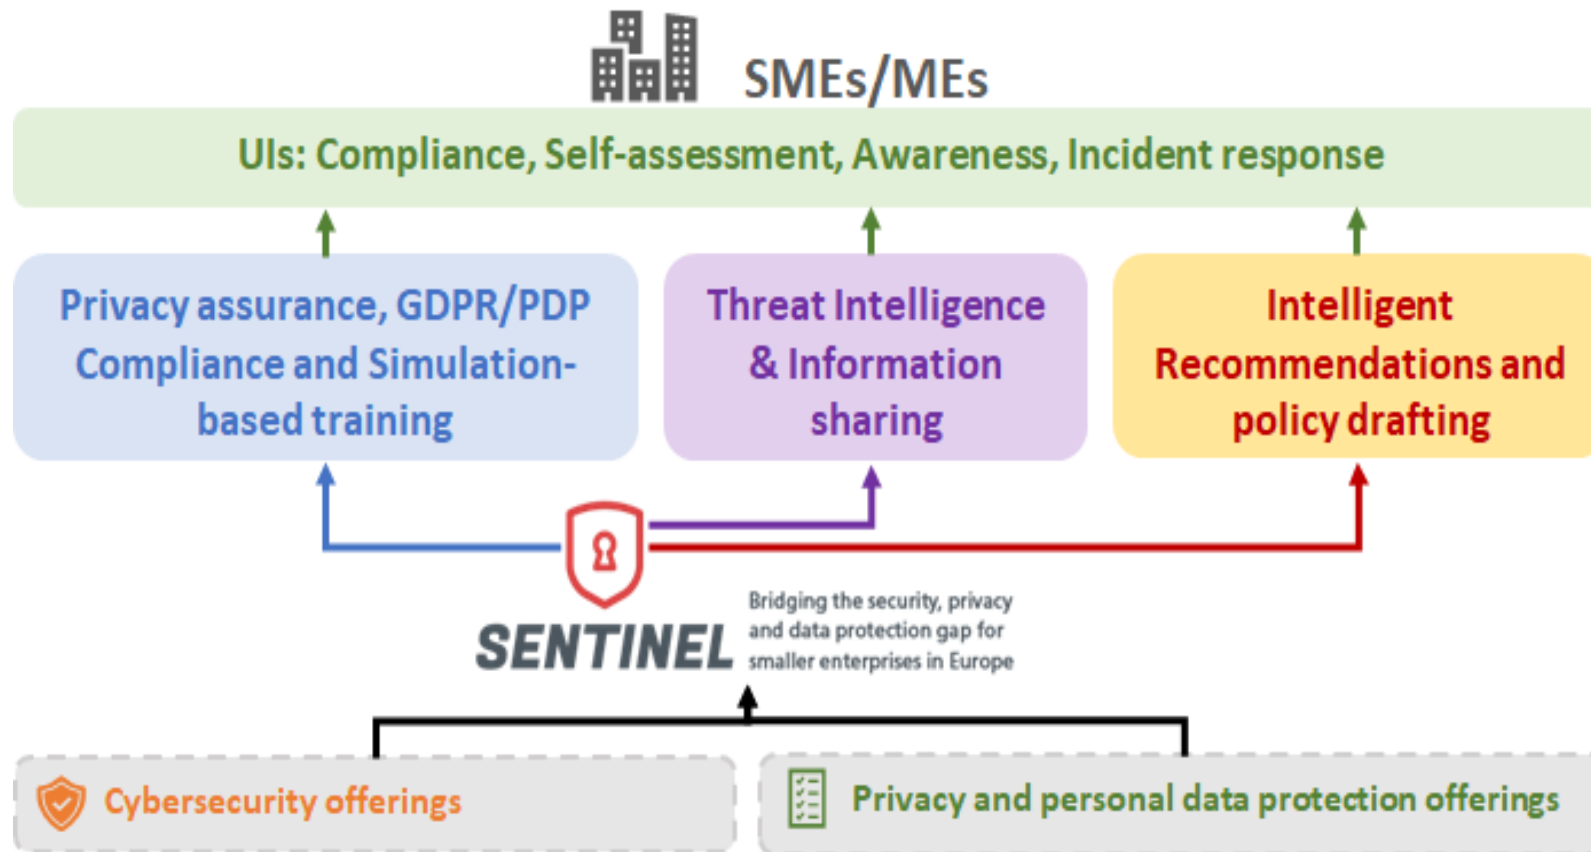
SMEs/MEs

UIs: Compliance, Self-assessment, Awareness, Incident response

Privacy assurance, GDPR/PDP Compliance and Simulation-based training

Threat Intelligence & Information sharing

Intelligent Recommendations and policy drafting

SENTINEL

Bridging the security, privacy and data protection gap for smaller enterprises in Europe

Cybersecurity offerings

Privacy and personal data protection offerings